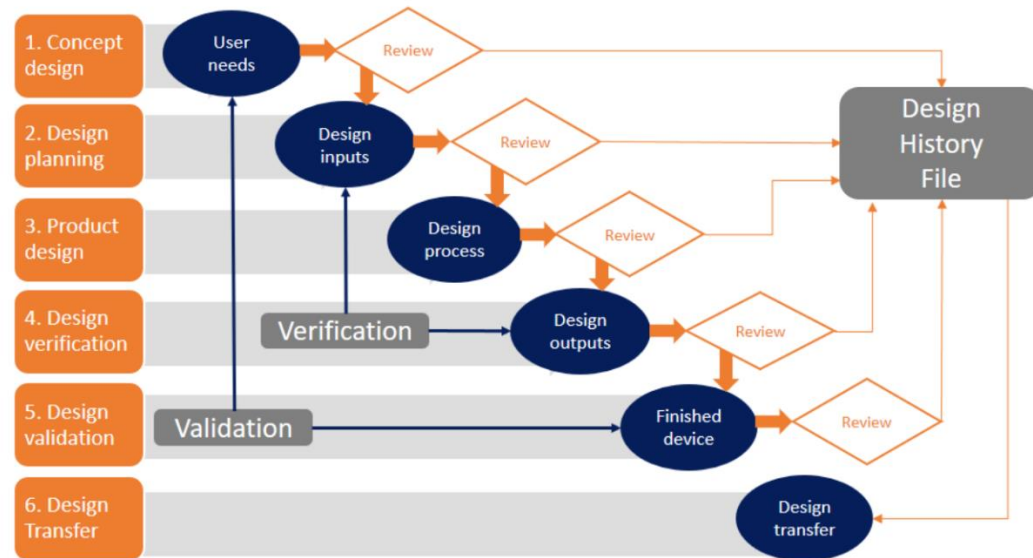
1. Concept design

User needs

Review

2. Design planning

Design inputs

Review

Design History File

3. Product design

Design process

Review

4. Design verification

Verification

Design outputs

Review

5. Design validation

Validation

Finished device

Review

6. Design Transfer

Design transfer